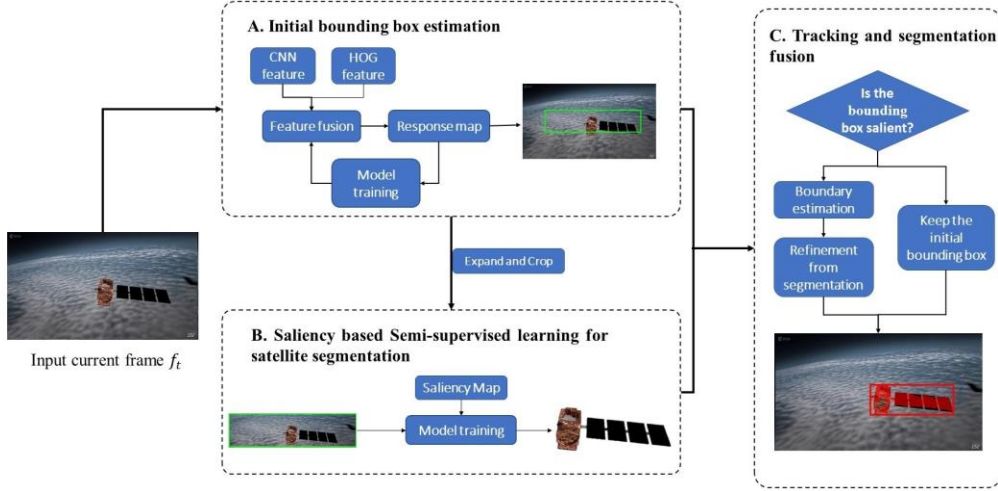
A. Initial bounding box estimation

CNN feature

HOG feature

Feature fusion

Response map

Model training

Expand and Crop

B. Saliency based Semi-supervised learning for satellite segmentation

Saliency Map

Model training

Input current frame $f_t$

C. Tracking and segmentation fusion

Is the bounding box salient?

Boundary estimation

Refinement from segmentation

Keep the initial bounding box